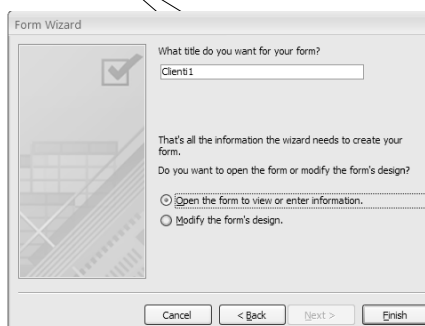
Form Wizard

What title do you want for your form?

Clienti1

That's all the information the wizard needs to create your form.

Do you want to open the form or modify the form's design?

Open the form to view or enter information.

Modify the form's design.

Cancel

< Back

Next >

Finish